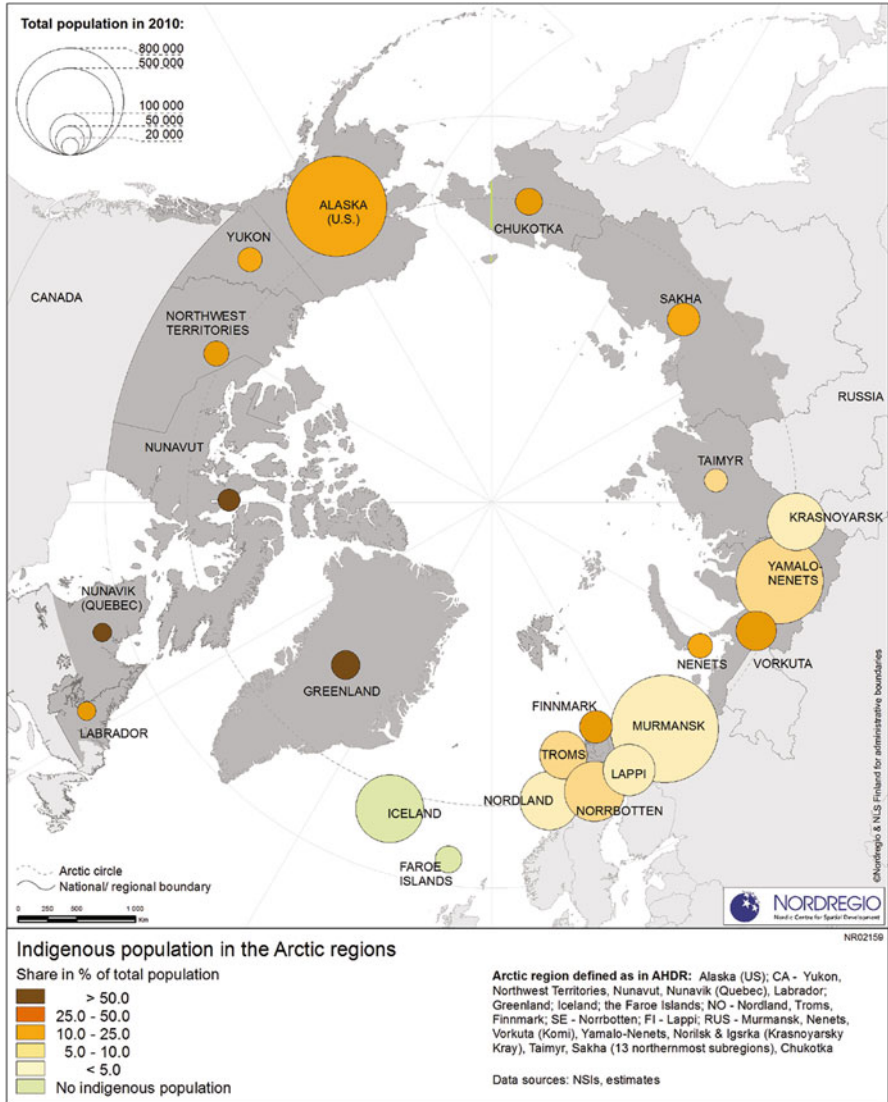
Total population in 2010:

800 000
500 000
100 000
50 000
20 000

ALASKA (U.S.)

YUKON

CANADA

NORTHWEST TERRITORIES

NUNAVUT

NUNAVIK (QUEBEC)

LABRADOR

GREENLAND

ICELAND

FAROE ISLANDS

CHUKOTKA

SAKHA

RUSSIA

TAIMYR

KRASNOYARSK

YAMALO-NENETS

NENETS

VORKUTA

FINNMARK

MURMANSK

TROMS

LAPPI

NORDLAND

NORRBOTTEN

Arctic circle
National/ regional boundary

0 250 500 1 000 Km

©Nordregio & NLS Finland for administrative boundaries

NORDREGIO
Nordic Centre for Spatial Development

NR02159

Indigenous population in the Arctic regions

Share in % of total population

> 50.0
25.0 - 50.0
10.0 - 25.0
5.0 - 10.0
< 5.0
No indigenous population

Arctic region defined as in AHDR: Alaska (US); CA - Yukon, Northwest Territories, Nunavut, Nunavik (Quebec), Labrador; Greenland; Iceland; the Faroe Islands; NO - Nordland, Troms, Finnmark; SE - Norrbotten; FI - Lappi; RUS - Murmansk, Nenets, Vorkuta (Komi), Yamalo-Nenets, Norilsk & Igsrka (Krasnoyarsky Kray), Taimyr, Sakha (13 northernmost subregions), Chukotka

Data sources: NSIs, estimates